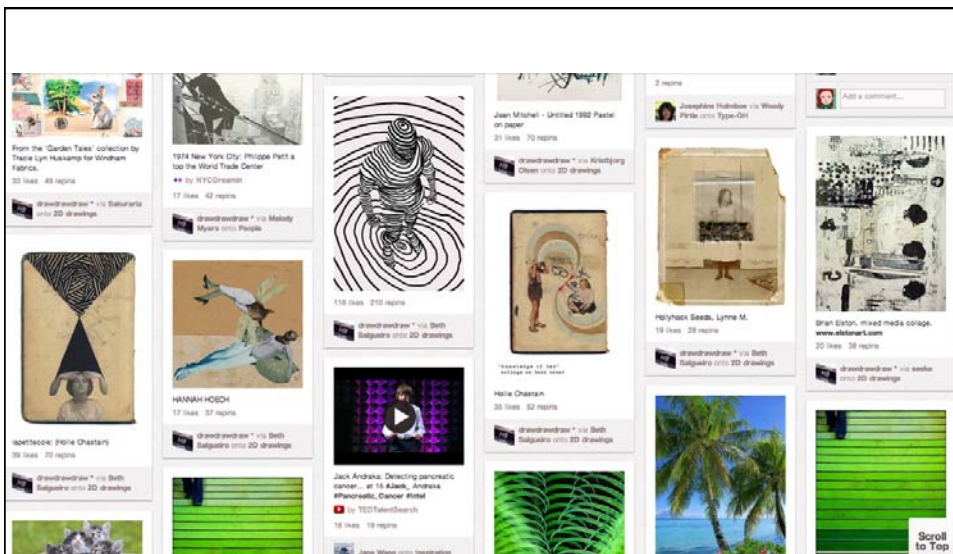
From the 'Garden Tales' collection by Tracie Lyn Huskamp for Windham Fabrics.
33 likes 49 repins
drawdrawdraw * via Sakuraria onto 2D drawings

lapetitecoe: (Hollie Chastain)
39 likes 70 repins
drawdrawdraw * via Beth Salgueiro onto 2D drawings

1974 New York City: Philippe Petit a top the World Trade Center
NYCDreamin
17 likes 42 repins
drawdrawdraw * via Melody Myers onto People

HANNAH HOECH
17 likes 37 repins
drawdrawdraw * via Beth Salgueiro onto 2D drawings

118 likes 210 repins
drawdrawdraw * via Beth Salgueiro onto 2D drawings

Jack Andraka: Detecting pancreatic cancer... at 16 #Jack_Andraka #Pancreatic_Cancer #Intel
TEDTalentSearch
16 likes 19 repins
Jana Wong onto Inspiration

Joan Mitchell - Untitled 1992 Pastel on paper
31 likes 70 repins
drawdrawdraw * via Kristbjorg Olsen onto 2D drawings

"knowledge is two" collage on book cover
Hollie Chastain
35 likes 52 repins
drawdrawdraw * via Beth Salgueiro onto 2D drawings

2 repins
Josephine Holmboe via Woody Pirtle onto Type-OH

Hollyhock Seeds. Lynne M.
19 likes 28 repins
drawdrawdraw * via Beth Salgueiro onto 2D drawings

Add a comment...

Brian Elston. mixed media collage. www.elstonart.com
20 likes 38 repins
drawdrawdraw * via seeko onto 2D drawings

Scroll to Top